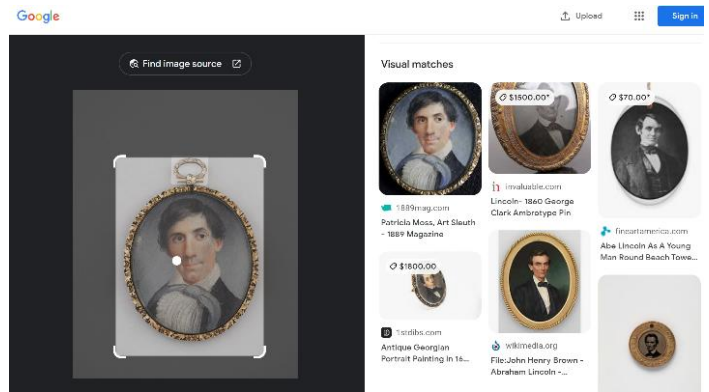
Google

Upload

Sign in

Find image source

Visual matches

1889mag.com
Patricia Moss, Art Sleuth - 1889 Magazine

$1500.00*
invaluable.com
Lincoln- 1860 George Clark Ambrotype Pin

$70.00*
fineartamerica.com
Abe Lincoln As A Young Man Round Beach Towe...

$1800.00
1stdibs.com
Antique Georgian Portrait Painting in 14...

wikimedia.org
File:John Henry Brown - Abraham Lincoln -...